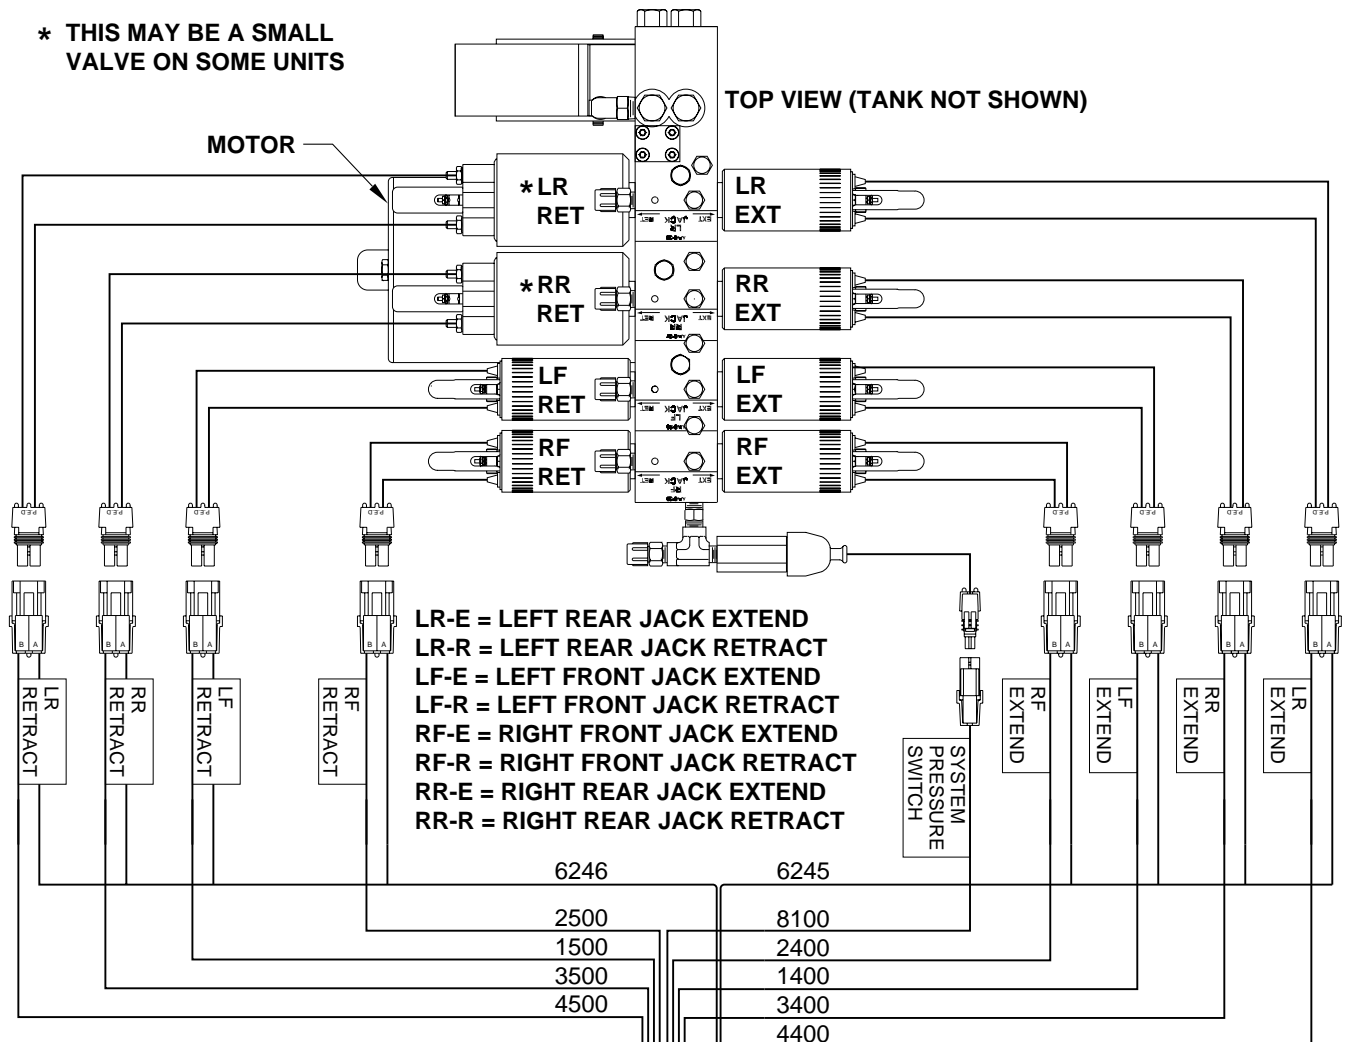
* THIS MAY BE A SMALL VALVE ON SOME UNITS

TOP VIEW (TANK NOT SHOWN)

MOTOR

*LR RET

LR EXT

*RR RET

RR EXT

LF RET

LF EXT

RF RET

RF EXT

LR-E = LEFT REAR JACK EXTEND
LR-R = LEFT REAR JACK RETRACT
LF-E = LEFT FRONT JACK EXTEND
LF-R = LEFT FRONT JACK RETRACT
RF-E = RIGHT FRONT JACK EXTEND
RF-R = RIGHT FRONT JACK RETRACT
RR-E = RIGHT REAR JACK EXTEND
RR-R = RIGHT REAR JACK RETRACT

LR RETRACT

RR RETRACT

LF RETRACT

RF RETRACT

SYSTEM PRESSURE SWITCH

RF EXTEND

LF EXTEND

RR EXTEND

LR EXTEND

6246
6245
2500
8100
1500
2400
3500
1400
4500
3400
4400